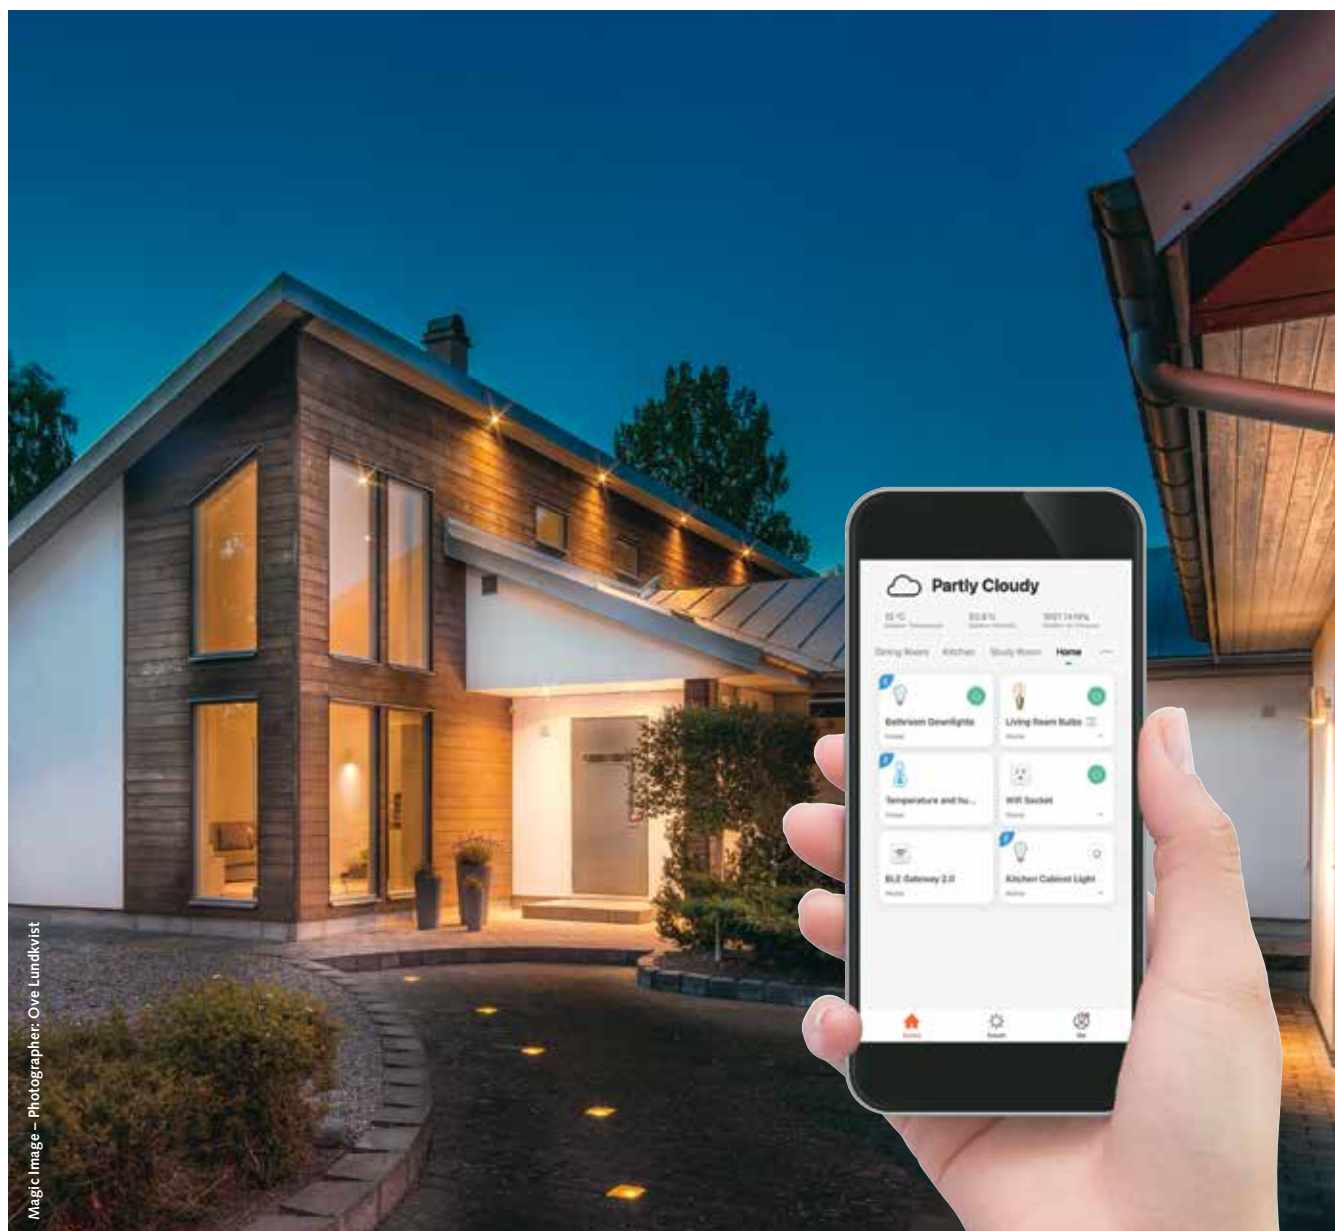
Partly Cloudy

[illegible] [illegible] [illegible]

Dining Room Kitchen Study Room Home

Bathroom Downlights

Living Room Bulbs

Temperature and hu...

Wifi Socket

BLE Gateway 2.0

Kitchen Cabinet Light

Magic Image – Photographer: Ove Lundkvist